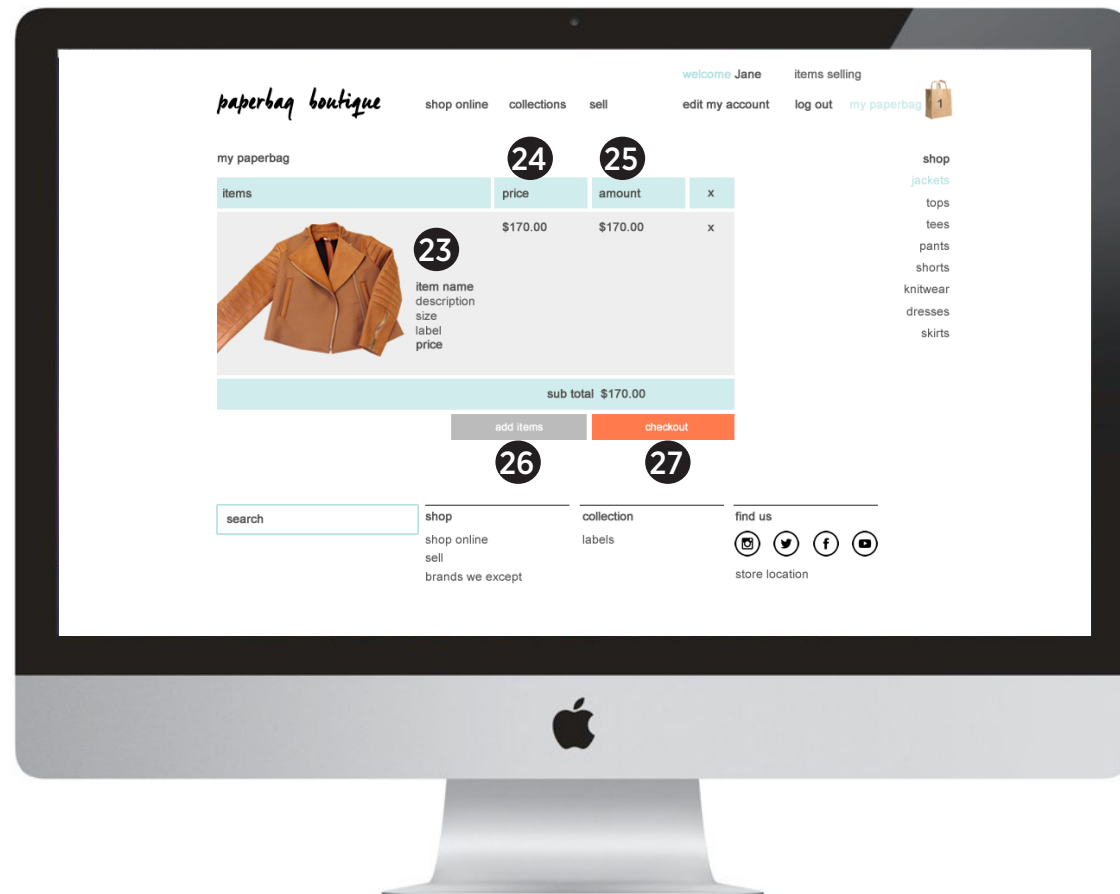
paperbag boutique

shop online  collections  sell

welcome Jane  items selling
edit my account  log out  my paperbag 1

my paperbag

24  25

| items | price | amount | x |
|---|---|---|---|
| 23 item name description size label price | $170.00 | $170.00 | x |

sub total $170.00

add items  checkout

26  27

shop
jackets
tops
tees
pants
shorts
knitwear
dresses
skirts

search

shop
shop online
sell
brands we except

collection
labels

find us
store location